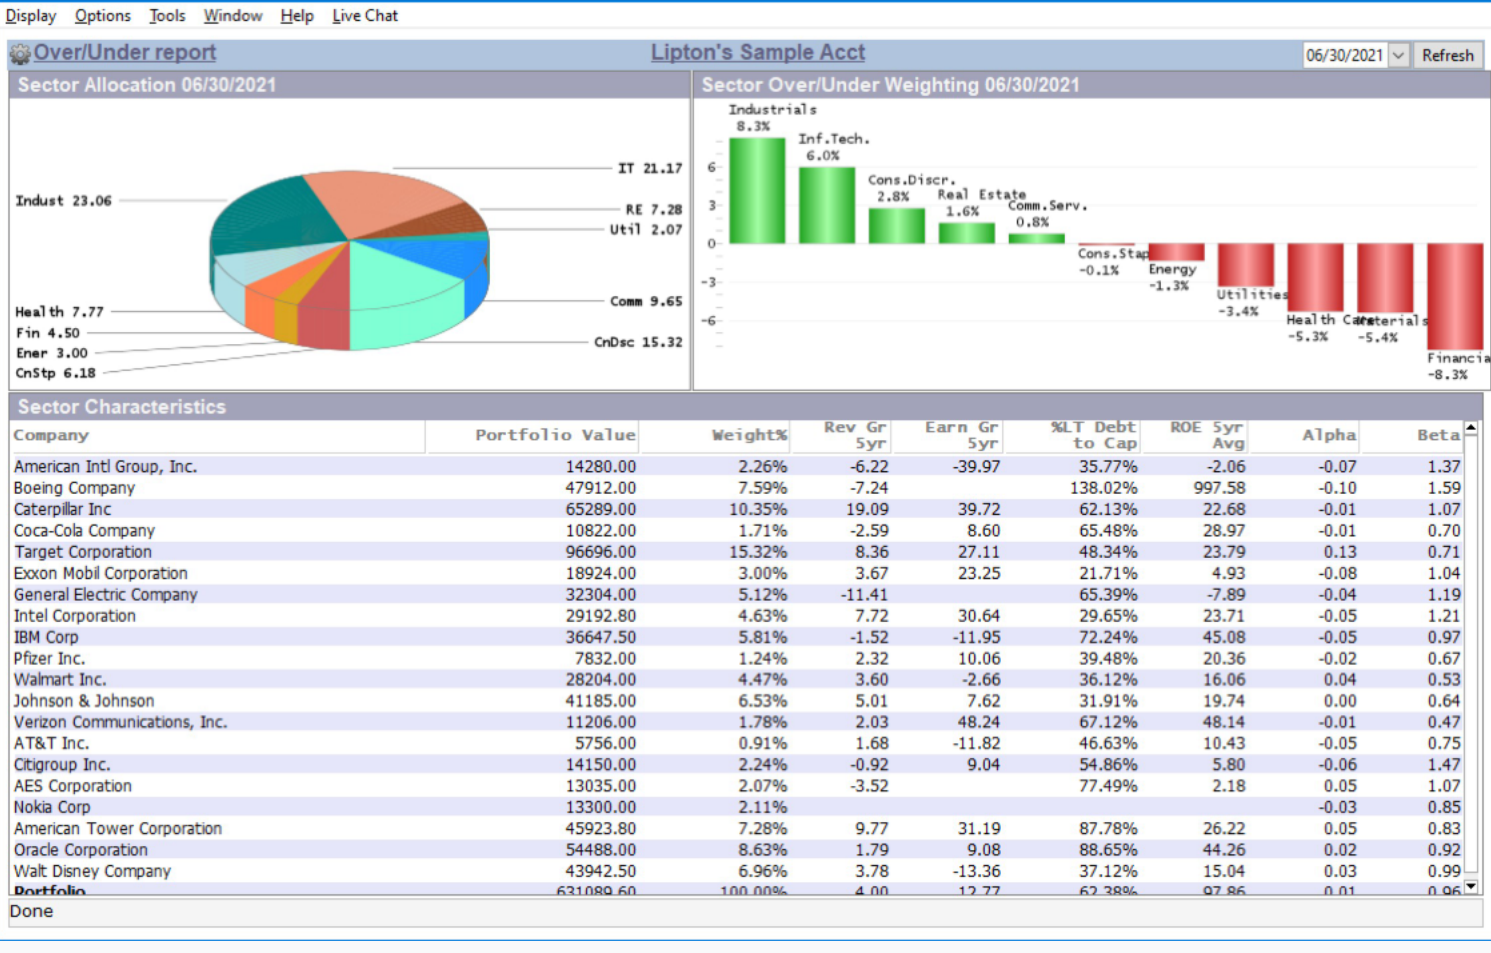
Display Options Tools Window Help Live Chat

Over/Under report

Lipton's Sample Acct

06/30/2021 Refresh

Sector Allocation 06/30/2021

Indust 23.06
IT 21.17
RE 7.28
Util 2.07
Comm 9.65
CnDsc 15.32
Health 7.77
Fin 4.50
Ener 3.00
CnStp 6.18

Sector Over/Under Weighting 06/30/2021

6
3
0
-3
-6

Industrials 8.3%
Inf.Tech. 6.0%
Cons.Discr. 2.8%
Real Estate 1.6%
Comm.Serv. 0.8%
Cons.Stap -0.1%
Energy -1.3%
Utilities -3.4%
Health Care -5.3%
Materials -5.4%
Financia -8.3%

Sector Characteristics

| Company | Portfolio Value | Weight% | Rev Gr 5yr | Earn Gr 5yr | %LT Debt to Cap | ROE 5yr Avg | Alpha | Beta |
|---|---|---|---|---|---|---|---|---|
| American Intl Group, Inc. | 14280.00 | 2.26% | -6.22 | -39.97 | 35.77% | -2.06 | -0.07 | 1.37 |
| Boeing Company | 47912.00 | 7.59% | -7.24 | | 138.02% | 997.58 | -0.10 | 1.59 |
| Caterpillar Inc | 65289.00 | 10.35% | 19.09 | 39.72 | 62.13% | 22.68 | -0.01 | 1.07 |
| Coca-Cola Company | 10822.00 | 1.71% | -2.59 | 8.60 | 65.48% | 28.97 | -0.01 | 0.70 |
| Target Corporation | 96696.00 | 15.32% | 8.36 | 27.11 | 48.34% | 23.79 | 0.13 | 0.71 |
| Exxon Mobil Corporation | 18924.00 | 3.00% | 3.67 | 23.25 | 21.71% | 4.93 | -0.08 | 1.04 |
| General Electric Company | 32304.00 | 5.12% | -11.41 | | 65.39% | -7.89 | -0.04 | 1.19 |
| Intel Corporation | 29192.80 | 4.63% | 7.72 | 30.64 | 29.65% | 23.71 | -0.05 | 1.21 |
| IBM Corp | 36647.50 | 5.81% | -1.52 | -11.95 | 72.24% | 45.08 | -0.05 | 0.97 |
| Pfizer Inc. | 7832.00 | 1.24% | 2.32 | 10.06 | 39.48% | 20.36 | -0.02 | 0.67 |
| Walmart Inc. | 28204.00 | 4.47% | 3.60 | -2.66 | 36.12% | 16.06 | 0.04 | 0.53 |
| Johnson & Johnson | 41185.00 | 6.53% | 5.01 | 7.62 | 31.91% | 19.74 | 0.00 | 0.64 |
| Verizon Communications, Inc. | 11206.00 | 1.78% | 2.03 | 48.24 | 67.12% | 48.14 | -0.01 | 0.47 |
| AT&T Inc. | 5756.00 | 0.91% | 1.68 | -11.82 | 46.63% | 10.43 | -0.05 | 0.75 |
| Citigroup Inc. | 14150.00 | 2.24% | -0.92 | 9.04 | 54.86% | 5.80 | -0.06 | 1.47 |
| AES Corporation | 13035.00 | 2.07% | -3.52 | | 77.49% | 2.18 | 0.05 | 1.07 |
| Nokia Corp | 13300.00 | 2.11% | | | | | -0.03 | 0.85 |
| American Tower Corporation | 45923.80 | 7.28% | 9.77 | 31.19 | 87.78% | 26.22 | 0.05 | 0.83 |
| Oracle Corporation | 54488.00 | 8.63% | 1.79 | 9.08 | 88.65% | 44.26 | 0.02 | 0.92 |
| Walt Disney Company | 43942.50 | 6.96% | 3.78 | -13.36 | 37.12% | 15.04 | 0.03 | 0.99 |
| Portfolio | 631089.60 | 100.00% | 4.00 | 12.77 | 62.38% | 97.86 | 0.01 | 0.96 |

Done